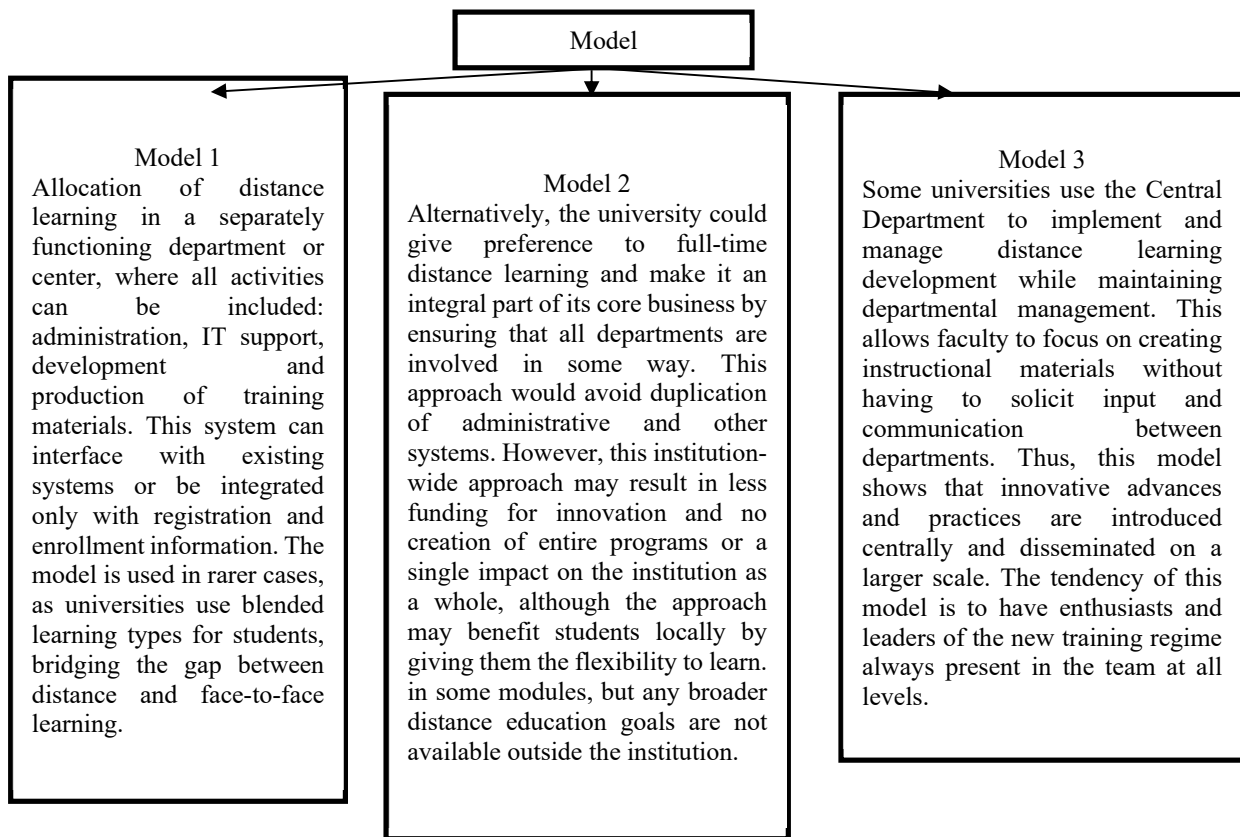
Model

Model 1
Allocation of distance learning in a separately functioning department or center, where all activities can be included: administration, IT support, development and production of training materials. This system can interface with existing systems or be integrated only with registration and enrollment information. The model is used in rarer cases, as universities use blended learning types for students, bridging the gap between distance and face-to-face learning.

Model 2
Alternatively, the university could give preference to full-time distance learning and make it an integral part of its core business by ensuring that all departments are involved in some way. This approach would avoid duplication of administrative and other systems. However, this institution-wide approach may result in less funding for innovation and no creation of entire programs or a single impact on the institution as a whole, although the approach may benefit students locally by giving them the flexibility to learn. in some modules, but any broader distance education goals are not available outside the institution.

Model 3
Some universities use the Central Department to implement and manage distance learning development while maintaining departmental management. This allows faculty to focus on creating instructional materials without having to solicit input and communication between departments. Thus, this model shows that innovative advances and practices are introduced centrally and disseminated on a larger scale. The tendency of this model is to have enthusiasts and leaders of the new training regime always present in the team at all levels.